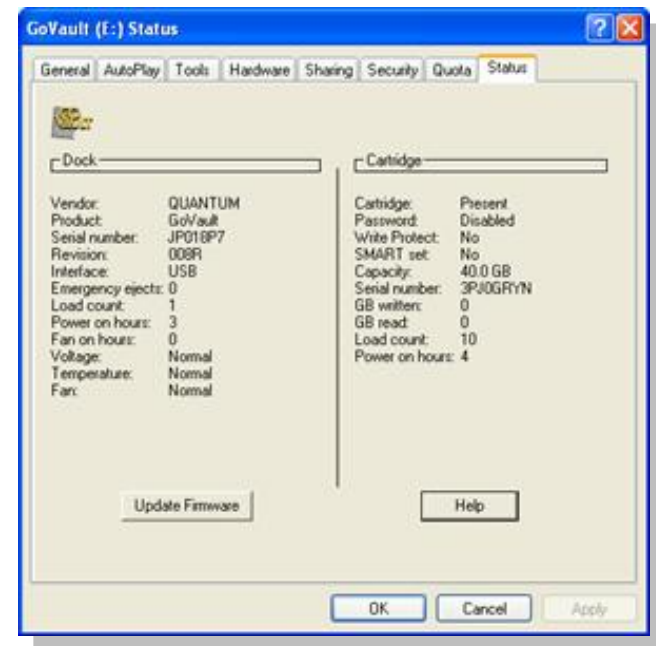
GoVault (E:) Status

General | AutoPlay | Tools | Hardware | Sharing | Security | Quota | Status

Dock

Vendor: QUANTUM
Product: GoVault
Serial number: JP018P7
Revision: 008R
Interface: USB
Emergency ejects: 0
Load count: 1
Power on hours: 3
Fan on hours: 0
Voltage: Normal
Temperature: Normal
Fan: Normal

Cartridge

Cartridge: Present
Password: Disabled
Write Protect: No
SMART set: No
Capacity: 40.0 GB
Serial number: 3PJ0GRYN
GB written: 0
GB read: 0
Load count: 10
Power on hours: 4

Update Firmware

Help

OK | Cancel | Apply